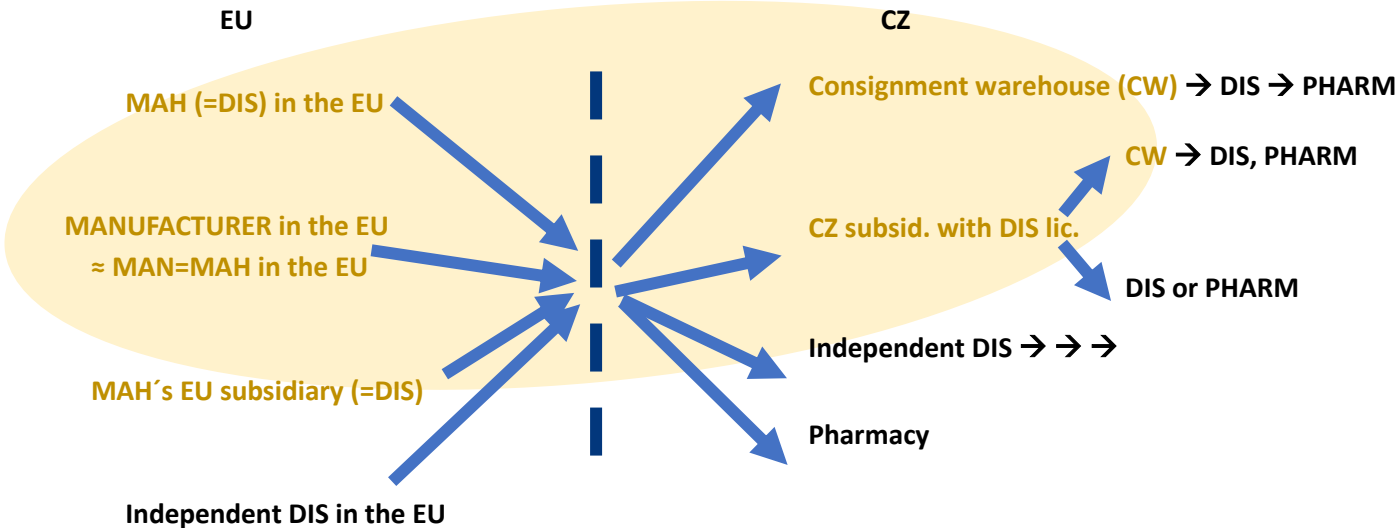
EU

CZ

MAH (=DIS) in the EU

MANUFACTURER in the EU
≈ MAN=MAH in the EU

MAH´s EU subsidiary (=DIS)

Independent DIS in the EU

Consignment warehouse (CW) → DIS → PHARM

CW → DIS, PHARM

CZ subsid. with DIS lic.

DIS or PHARM

Independent DIS → → →

Pharmacy